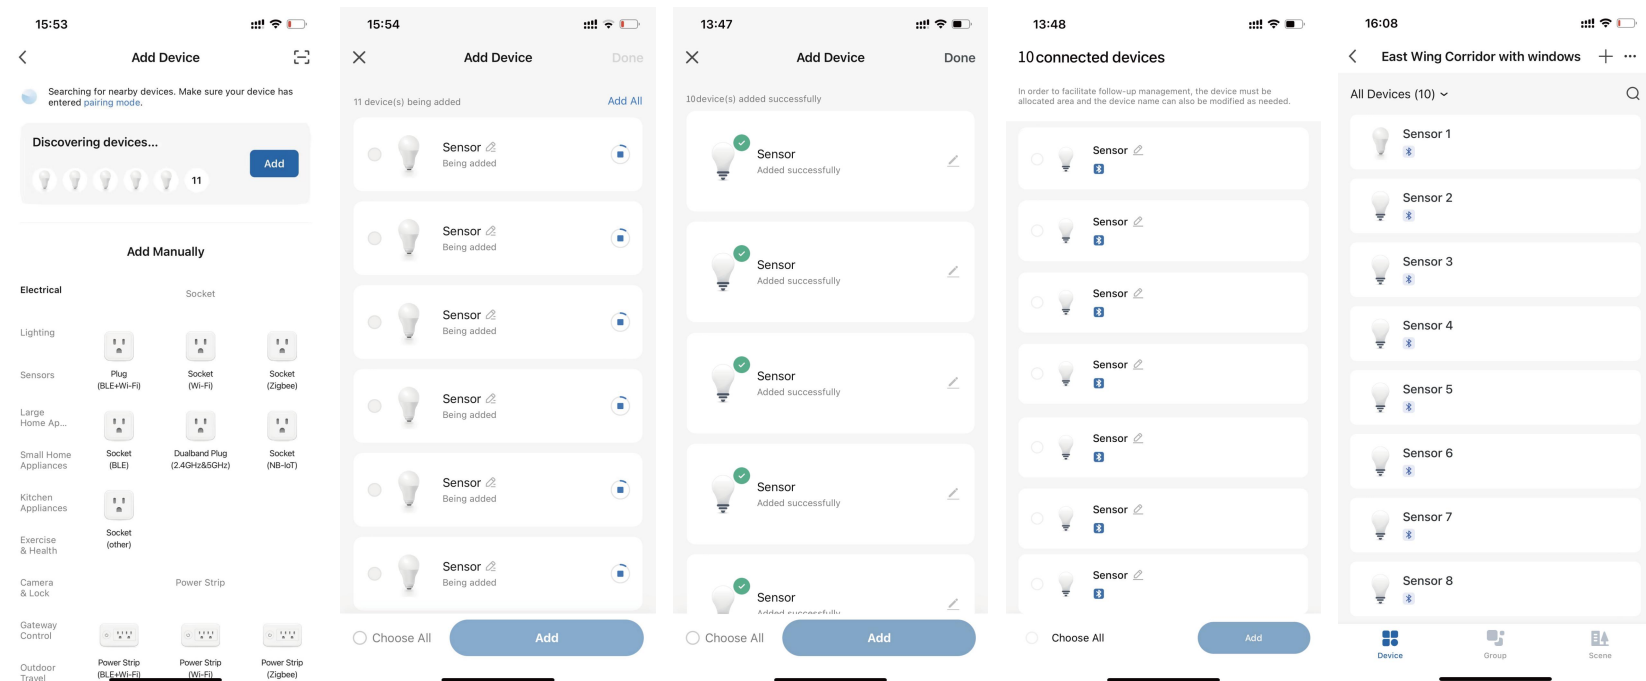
15:53

Add Device

Searching for nearby devices. Make sure your device has entered pairing mode.

Discovering devices...

Add

11

Add Manually

Electrical

Socket

Lighting

Plug (BLE+Wi-Fi)

Socket (Wi-Fi)

Socket (Zigbee)

Sensors

Large Home Ap...

Socket (BLE)

Dualband Plug (2.4GHz&5GHz)

Socket (NB-IoT)

Small Home Appliances

Kitchen Appliances

Socket (other)

Exercise & Health

Camera & Lock

Power Strip

Gateway Control

Power Strip (BLE+Wi-Fi)

Power Strip (Wi-Fi)

Power Strip (Zigbee)

Outdoor Travel

15:54

Add Device

Done

11 device(s) being added

Add All

Sensor
Being added

Sensor
Being added

Sensor
Being added

Sensor
Being added

Sensor
Being added

Sensor
Being added

Choose All

Add

13:47

Add Device

Done

10device(s) added successfully

Sensor
Added successfully

Sensor
Added successfully

Sensor
Added successfully

Sensor
Added successfully

Sensor
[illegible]

Choose All

Add

13:48

10connected devices

In order to facilitate follow-up management, the device must be allocated area and the device name can also be modified as needed.

Sensor

Sensor

Sensor

Sensor

Sensor

Sensor

Sensor

Choose All

Add

16:08

East Wing Corridor with windows

All Devices (10)

Sensor 1

Sensor 2

Sensor 3

Sensor 4

Sensor 5

Sensor 6

Sensor 7

Sensor 8

Device

Group

Scene